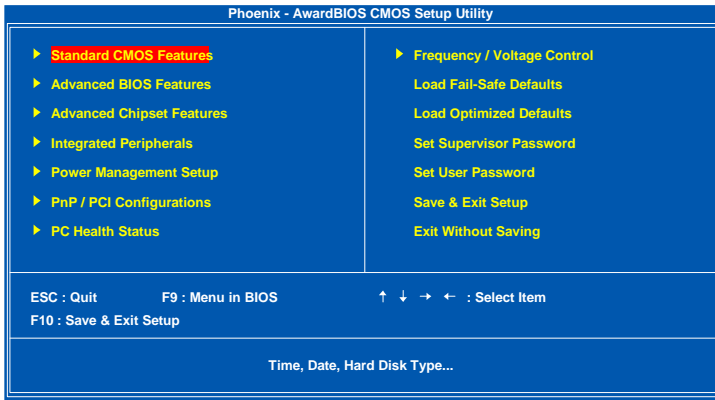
Phoenix - AwardBIOS CMOS Setup Utility

Standard CMOS Features
Advanced BIOS Features
Advanced Chipset Features
Integrated Peripherals
Power Management Setup
PnP / PCI Configurations
PC Health Status

Frequency / Voltage Control
Load Fail-Safe Defaults
Load Optimized Defaults
Set Supervisor Password
Set User Password
Save & Exit Setup
Exit Without Saving

ESC : Quit F9 : Menu in BIOS ↑ ↓ → ← : Select Item
F10 : Save & Exit Setup

Time, Date, Hard Disk Type...